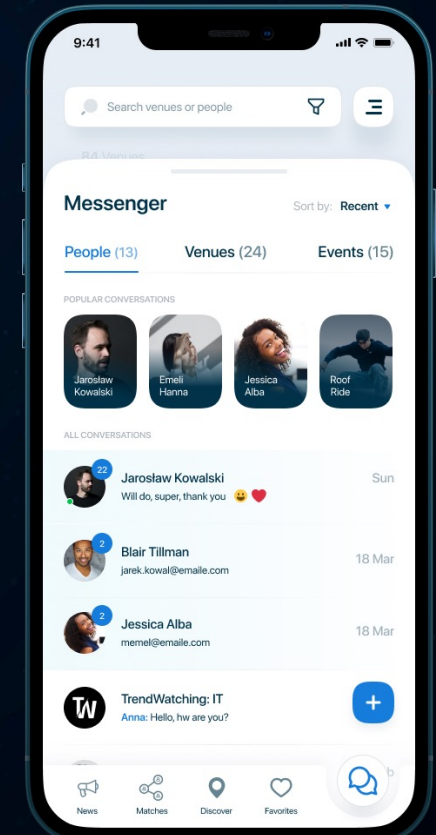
9:41

Search venues or people

84 Venues

Messenger

Sort by: Recent

People (13) Venues (24) Events (15)

POPULAR CONVERSATIONS

Jarosław Kowalski

Emeli Hanna

Jessica Alba

Roof Ride

ALL CONVERSATIONS

22 Jarosław Kowalski
Will do, super, thank you 😀 ❤️
Sun

2 Blair Tillman
jarek.kowal@emaile.com
18 Mar

2 Jessica Alba
memel@emaile.com
18 Mar

TrendWatching: IT
Anna: Hello, hw are you?

News Matches Discover Favorites